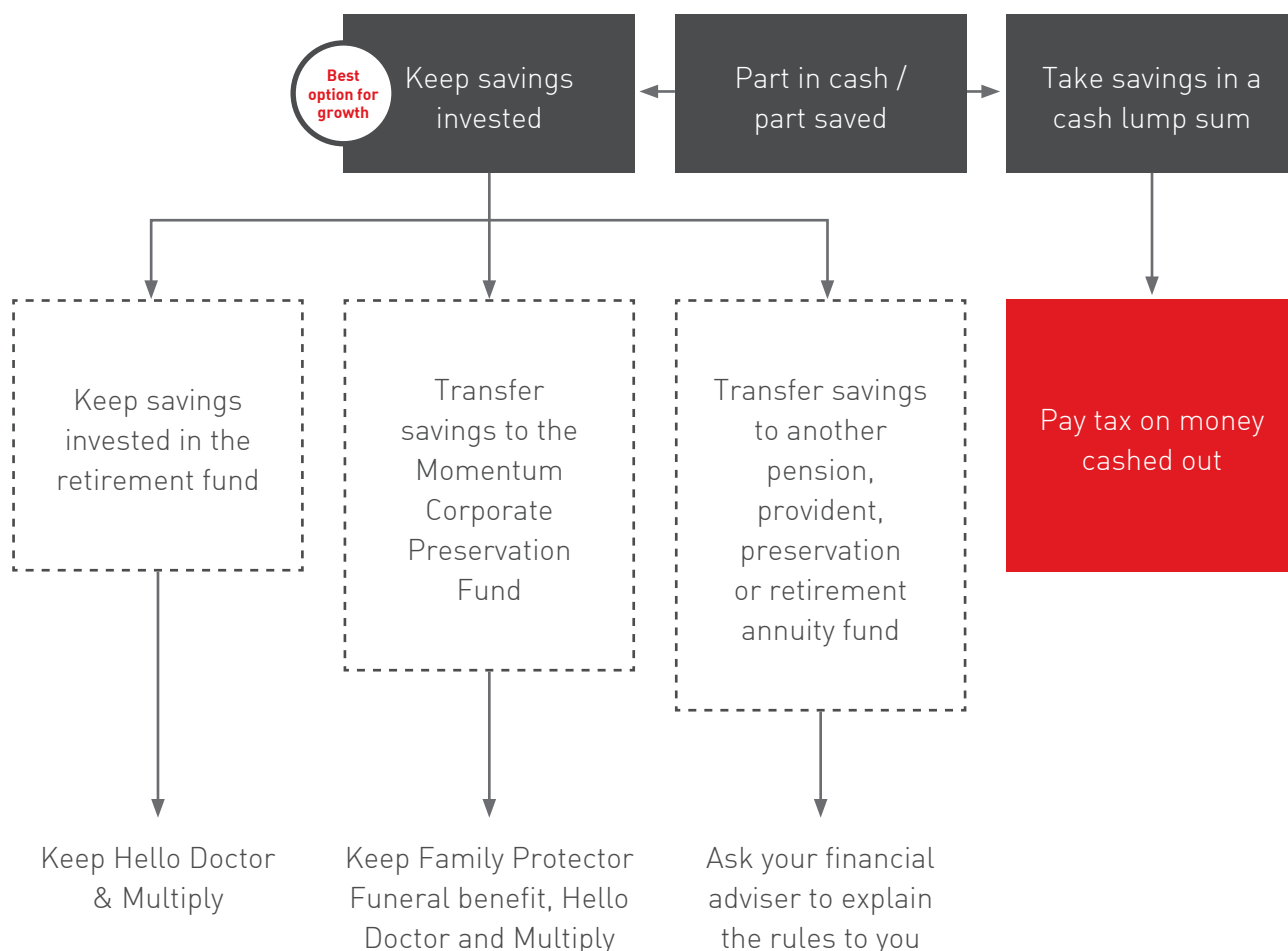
Best option for growth

Keep savings invested

Part in cash / part saved

Take savings in a cash lump sum

Keep savings invested in the retirement fund

Transfer savings to the Momentum Corporate Preservation Fund

Transfer savings to another pension, provident, preservation or retirement annuity fund

Pay tax on money cashed out

Keep Hello Doctor & Multiply

Keep Family Protector Funeral benefit, Hello Doctor and Multiply

Ask your financial adviser to explain the rules to you